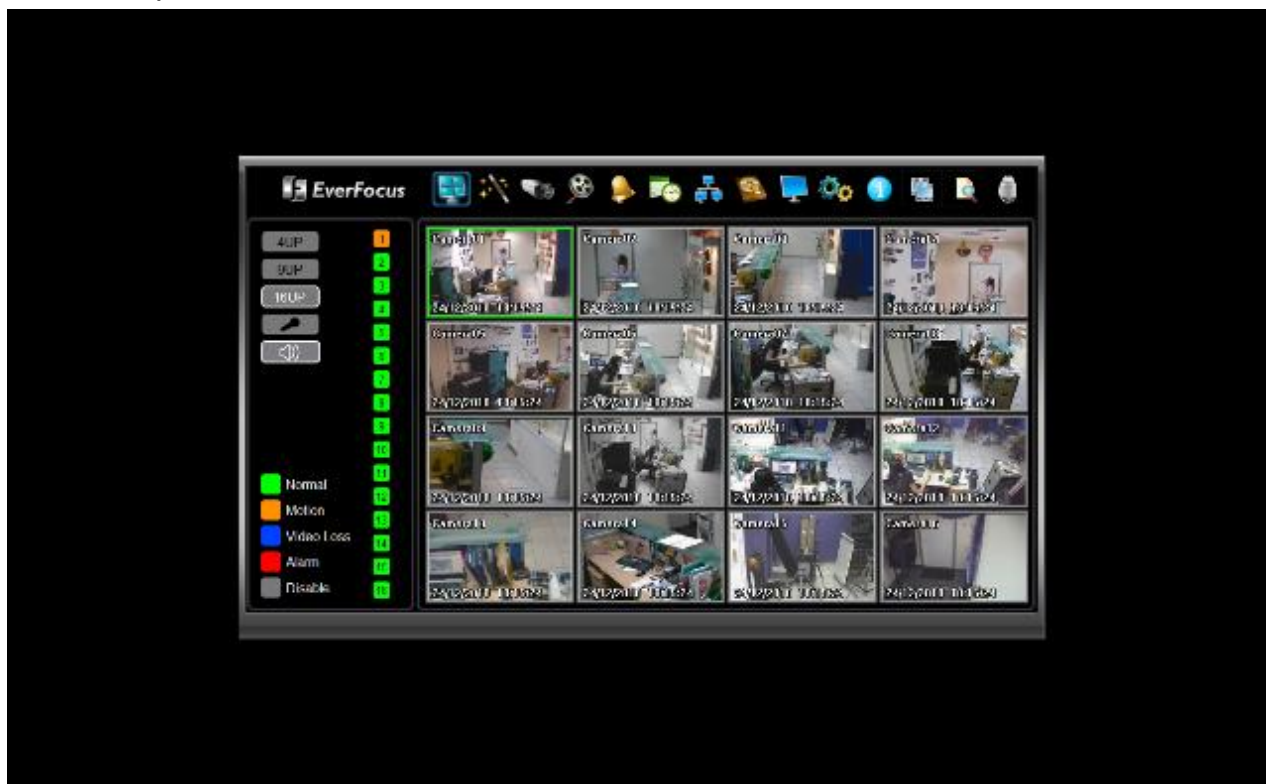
EverFocus

4UP
9UP
16UP

1
2
3
4
5
6
7
8
9
10
11
12
13
14
15
16

Normal
Motion
Video Loss
Alarm
Disable

Camera01
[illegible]
Camera02
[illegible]
Camera03
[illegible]
Camera04
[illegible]
Camera05
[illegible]
Camera06
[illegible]
Camera07
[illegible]
Camera08
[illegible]
Camera09
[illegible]
Camera10
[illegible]
Camera11
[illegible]
Camera12
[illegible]
Camera13
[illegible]
Camera14
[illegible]
Camera15
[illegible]
Camera16
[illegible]